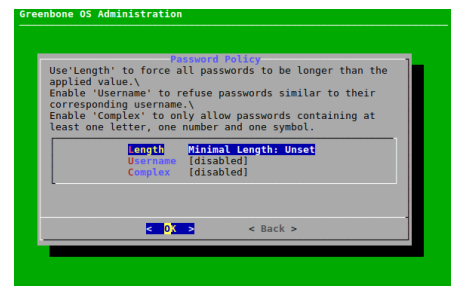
Greenbone OS Administration

Password Policy

Use'Length' to force all passwords to be longer than the applied value.\
Enable 'Username' to refuse passwords similar to their corresponding username.\
Enable 'Complex' to only allow passwords containing at least one letter, one number and one symbol.

| | |
|---|---|
| Length | Minimal Length: Unset |
| Username | [disabled] |
| Complex | [disabled] |

< OK >    < Back >